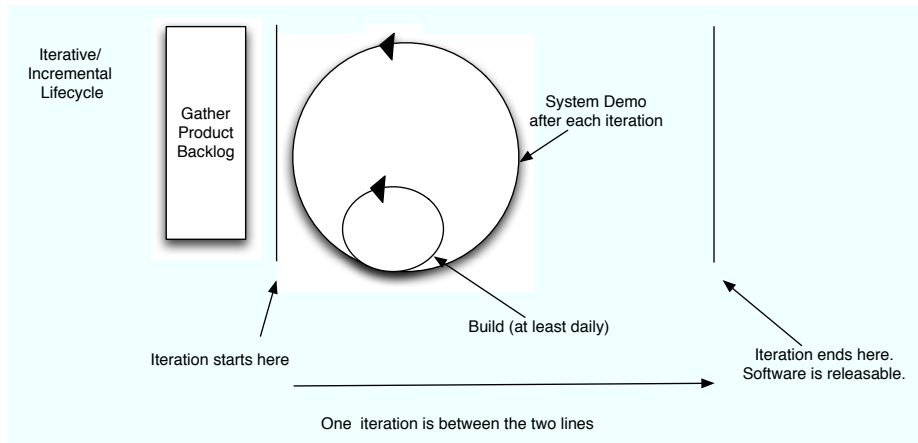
Iterative/
Incremental
Lifecycle

Gather
Product
Backlog

System Demo
after each iteration

Build (at least daily)

Iteration starts here

Iteration ends here.
Software is releasable.

One iteration is between the two lines